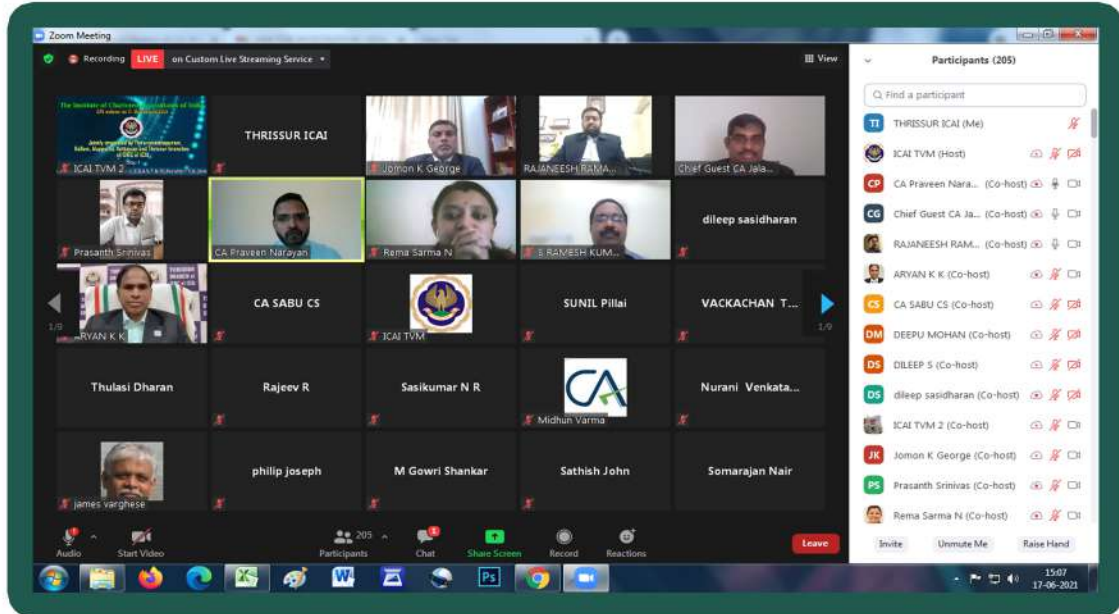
Zoom Meeting

Recording LIVE on Custom Live Streaming Service

View

The Institute of Chartered Accountants of India

ICAI TVM 2

THRISSUR ICAI

Jomon K George

RAJANEESH RAMA...

Chief Guest CA Jala...

Prasanth Srinivas

CA Praveen Narayan

Rema Sarma N

S RAMESH KUM...

dileep sasidharan

1/9

ARYAN K K

CA SABU CS

ICAI TVM

SUNIL Pillai

VACKACHAN T...

1/9

Thulasi Dharan

Rajeev R

Sasikumar N R

CA

Midhun Varma

Nurani Venkata...

james varghese

philip joseph

M Gowri Shankar

Sathish John

Somarajan Nair

Audio

Start Video

205 Participants

Chat

Share Screen

Record

Reactions

Leave

Participants (205)

Find a participant

TT THRISSUR ICAI (Me)

ICAI TVM (Host)

CP CA Praveen Nara... (Co-host)

CG Chief Guest CA Ja... (Co-host)

RAJANEESH RAM... (Co-host)

ARYAN K K (Co-host)

CS CA SABU CS (Co-host)

DM DEEPU MOHAN (Co-host)

DS DILEEP S (Co-host)

DS dileep sasidharan (Co-host)

ICAI TVM 2 (Co-host)

JK Jomon K George (Co-host)

PS Prasanth Srinivas (Co-host)

Rema Sarma N (Co-host)

Invite

Unmute Me

Raise Hand

15:07
17-06-2021